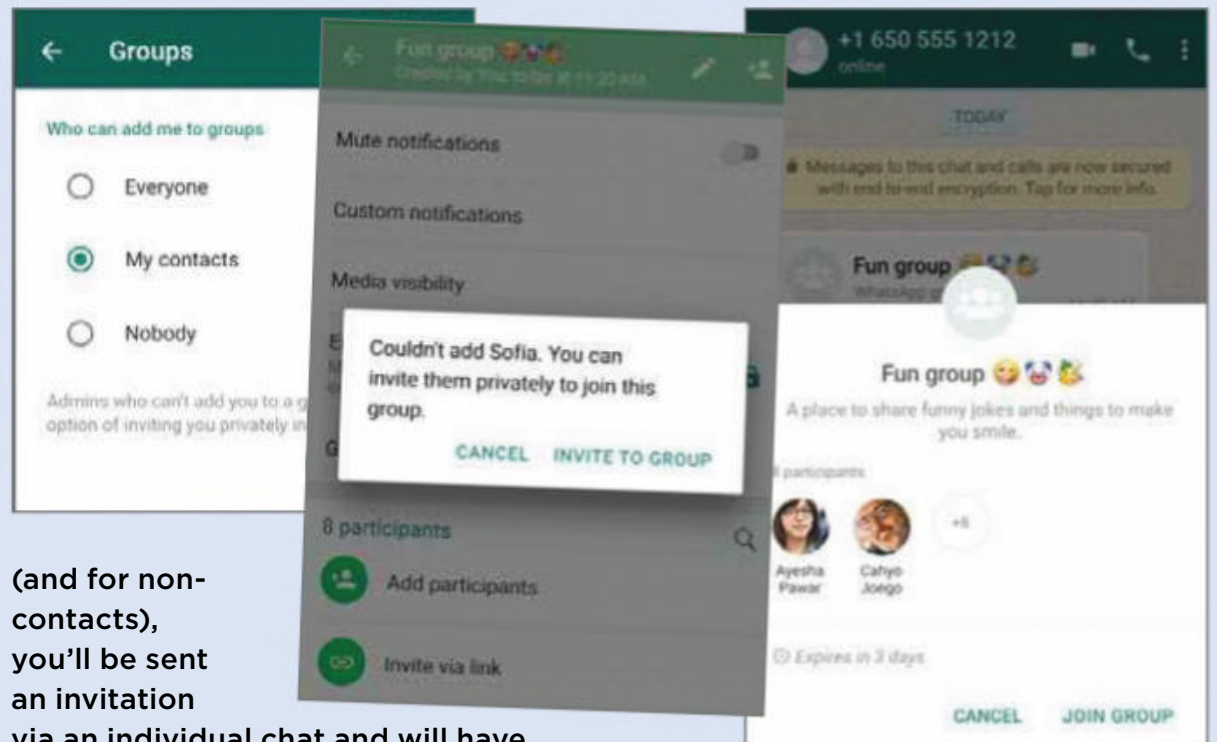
Groups

Who can add me to groups

Everyone

My contacts

Nobody

Admins who can't add you to a g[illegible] option of inviting you privately in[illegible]

Fun group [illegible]

Created by You today at 11:20 AM

Mute notifications

Custom notifications

Media visibility

Couldn't add Sofia. You can invite them privately to join this group.

CANCEL INVITE TO GROUP

8 participants

Add participants

Invite via link

+1 650 555 1212

online

TODAY

Messages to this chat and calls are now secured with end-to-end encryption. Tap for more info.

Fun group

WhatsApp g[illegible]

Fun group

A place to share funny jokes and things to make you smile.

8 participants

Ayesha Pawar

Cahyo Joego

+6

Expires in 3 days

CANCEL JOIN GROUP

(and for non-contacts), you'll be sent an invitation via an individual chat and will have